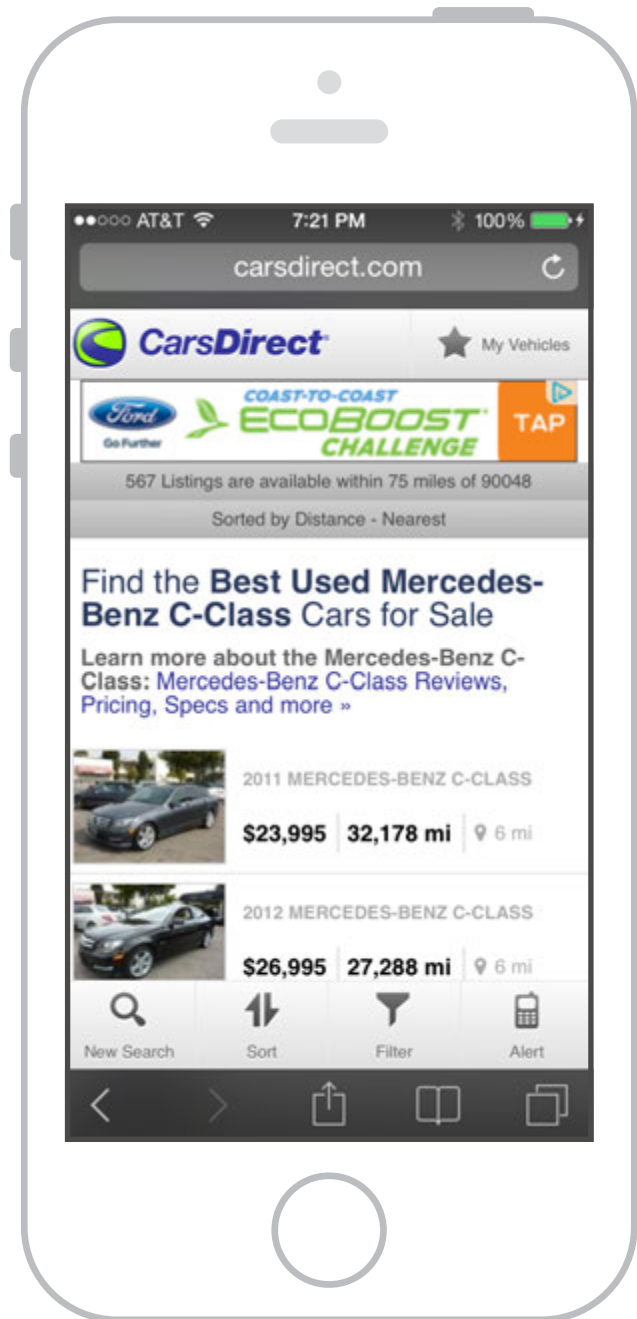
●●○○○ AT&T 7:21 PM 100%

carsdirect.com

CarsDirect

My Vehicles

Ford Go Further

COAST-TO-COAST ECOBOOST CHALLENGE

TAP

567 Listings are available within 75 miles of 90048

Sorted by Distance - Nearest

Find the **Best Used Mercedes-Benz C-Class** Cars for Sale

**Learn more about the Mercedes-Benz C-Class:** Mercedes-Benz C-Class Reviews, Pricing, Specs and more »

2011 MERCEDES-BENZ C-CLASS

$23,995 | 32,178 mi | 6 mi

2012 MERCEDES-BENZ C-CLASS

$26,995 | 27,288 mi | 6 mi

New Search | Sort | Filter | Alert